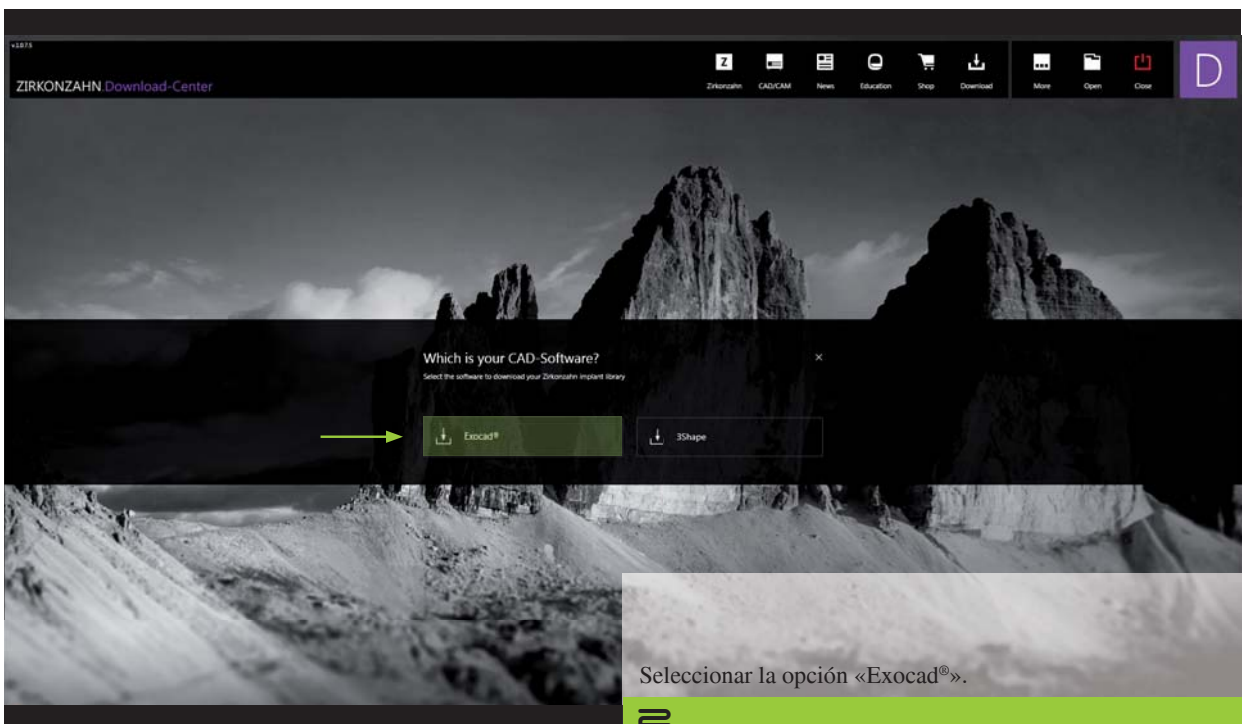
v.1873

ZIRKONZAHN.Download-Center

Zirkonzahn CAD/CAM News Education Shop Download More Open Close

D

Which is your CAD-Software?

Select the software to download your Zirkonzahn implant library

×

Exocad®

3Shape

Seleccionar la opción «Exocad®».